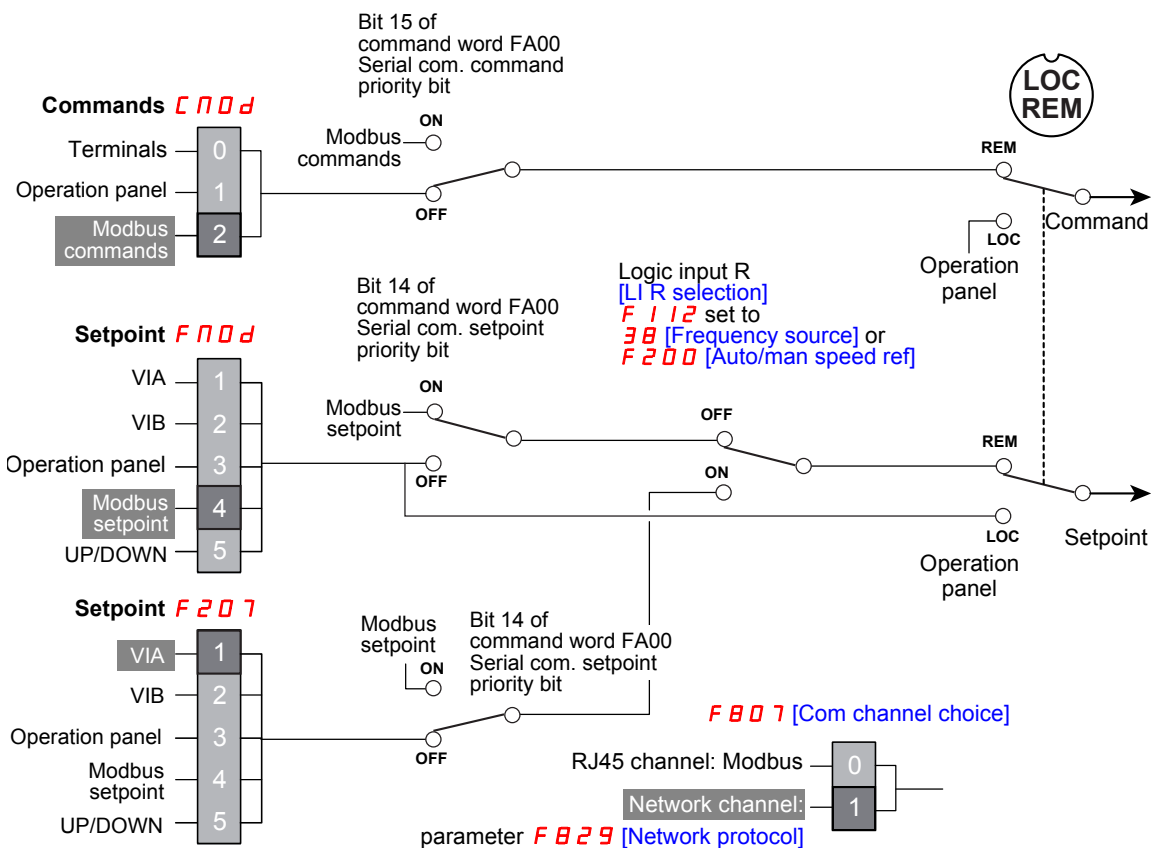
Bit 15 of command word FA00 Serial com. command priority bit

LOC REM

Commands CMOd

Terminals 0
Operation panel 1
Modbus commands 2

ON
Modbus commands
OFF

REM
Command
LOC
Operation panel

Logic input R
[LI R selection]
F112 set to
38 [Frequency source] or
F200 [Auto/man speed ref]

Bit 14 of command word FA00 Serial com. setpoint priority bit

Setpoint FMOd

VIA 1
VIB 2
Operation panel 3
Modbus setpoint 4
UP/DOWN 5

ON
Modbus setpoint
OFF

OFF
ON

REM
LOC
Operation panel
Setpoint

Setpoint F207

VIA 1
VIB 2
Operation panel 3
Modbus setpoint 4
UP/DOWN 5

Modbus setpoint
ON
OFF

Bit 14 of command word FA00 Serial com. setpoint priority bit

F807 [Com channel choice]

RJ45 channel: Modbus 0
Network channel: 1
parameter F829 [Network protocol]